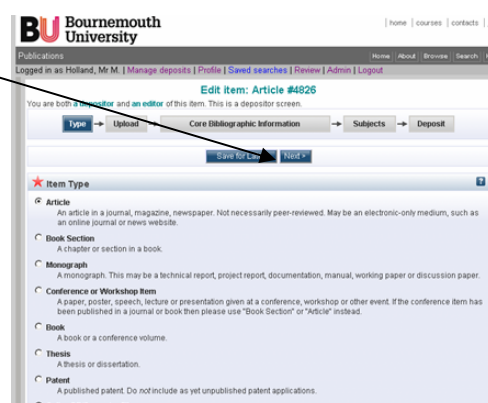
BU Bournemouth University

| home | courses | contacts |

Publications

Home About Browse Search

Logged in as Holland, Mr M. | Manage deposits | Profile | Saved searches | Review | Admin | Logout

Edit item: Article #4826

You are both a depositor and an editor of this item. This is a depositor screen.

Type → Upload → Core Bibliographic Information → Subjects → Deposit

Save for Later Next »

Item Type

Article
An article in a journal, magazine, newspaper. Not necessarily peer-reviewed. May be an electronic-only medium, such as an online journal or news website.

Book Section
A chapter or section in a book.

Monograph
A monograph. This may be a technical report, project report, documentation, manual, working paper or discussion paper.

Conference or Workshop Item
A paper, poster, speech, lecture or presentation given at a conference, workshop or other event. If the conference item has been published in a journal or book then please use "Book Section" or "Article" instead.

Book
A book or a conference volume.

Thesis
A thesis or dissertation.

Patent
A published patent. Do not include as yet unpublished patent applications.